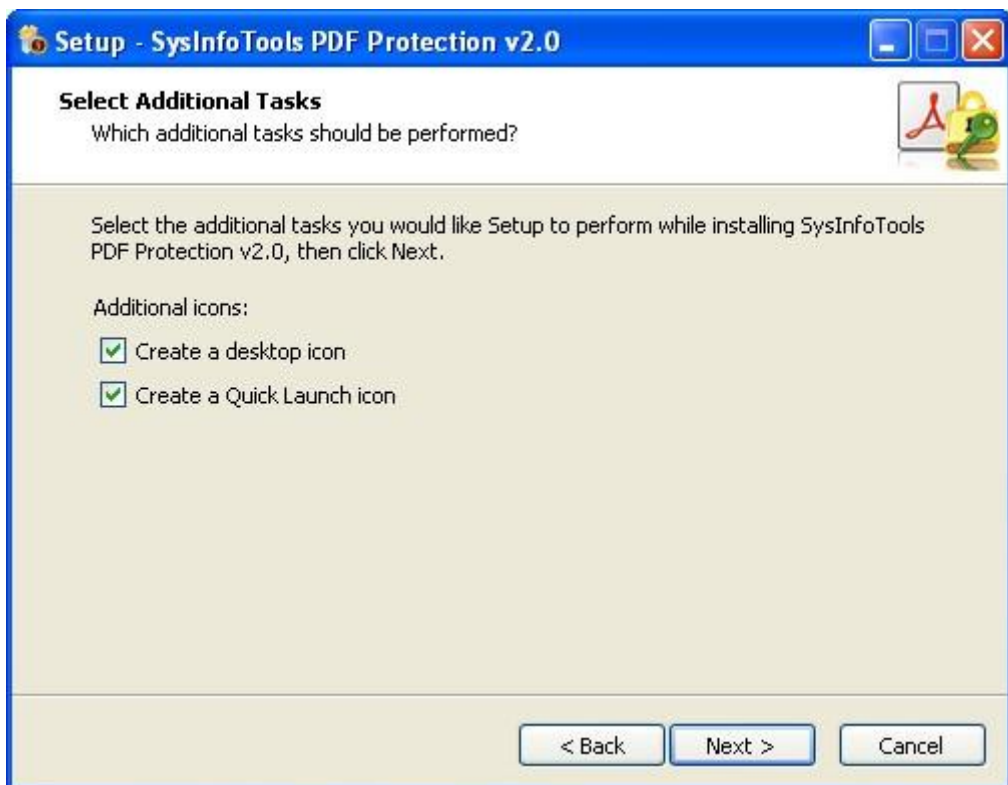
Setup - SysInfoTools PDF Protection v2.0

Select Additional Tasks
Which additional tasks should be performed?

Select the additional tasks you would like Setup to perform while installing SysInfoTools PDF Protection v2.0, then click Next.

Additional icons:

Create a desktop icon

Create a Quick Launch icon

< Back  Next >  Cancel